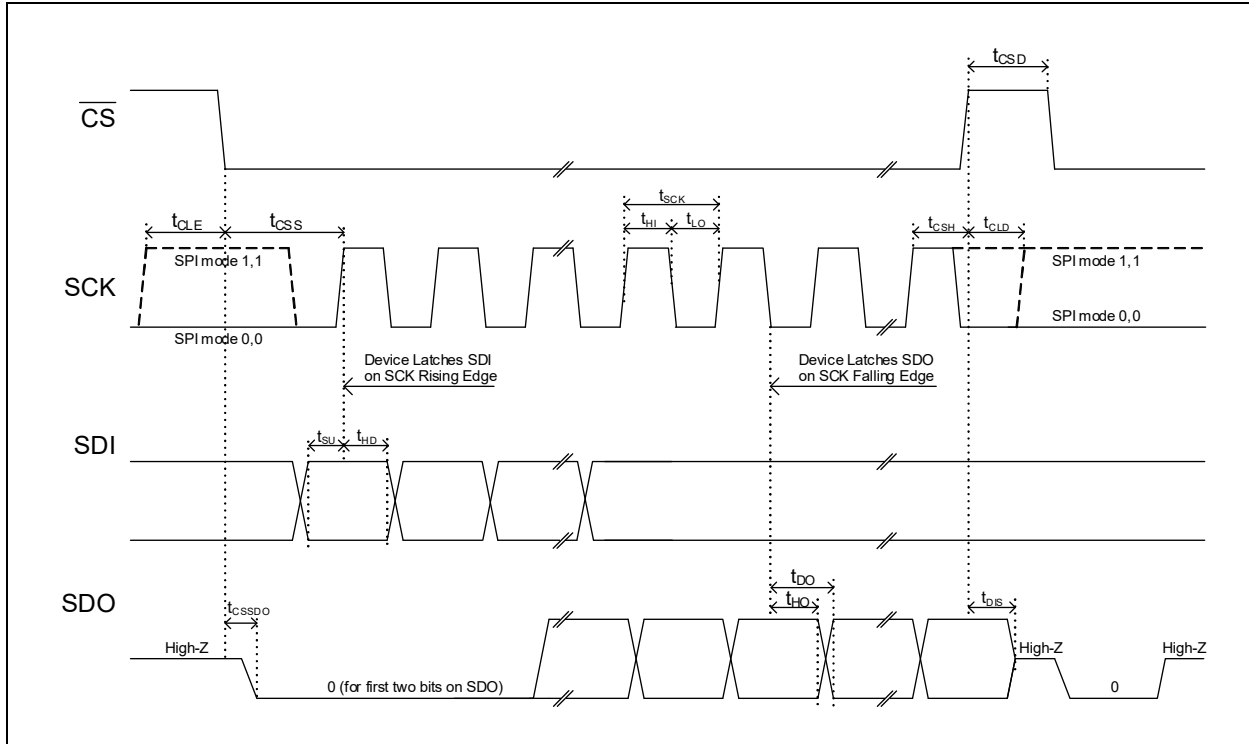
$t_{CSD}$

$\overline{CS}$

$t_{CLE}$ $t_{CSS}$ $t_{SCK}$ $t_{HI}$ $t_{LO}$ $t_{CSH}$ $t_{CLD}$

SPI mode 1,1

SCK

SPI mode 1,1

SPI mode 0,0

SPI mode 0,0

Device Latches SDI on SCK Rising Edge

Device Latches SDO on SCK Falling Edge

SDI

$t_{SU}$ $t_{HD}$

SDO

$t_{DO}$

$t_{HO}$

$t_{CSSDO}$

$t_{DIS}$

High-Z

0 (for first two bits on SDO)

High-Z

0

High-Z